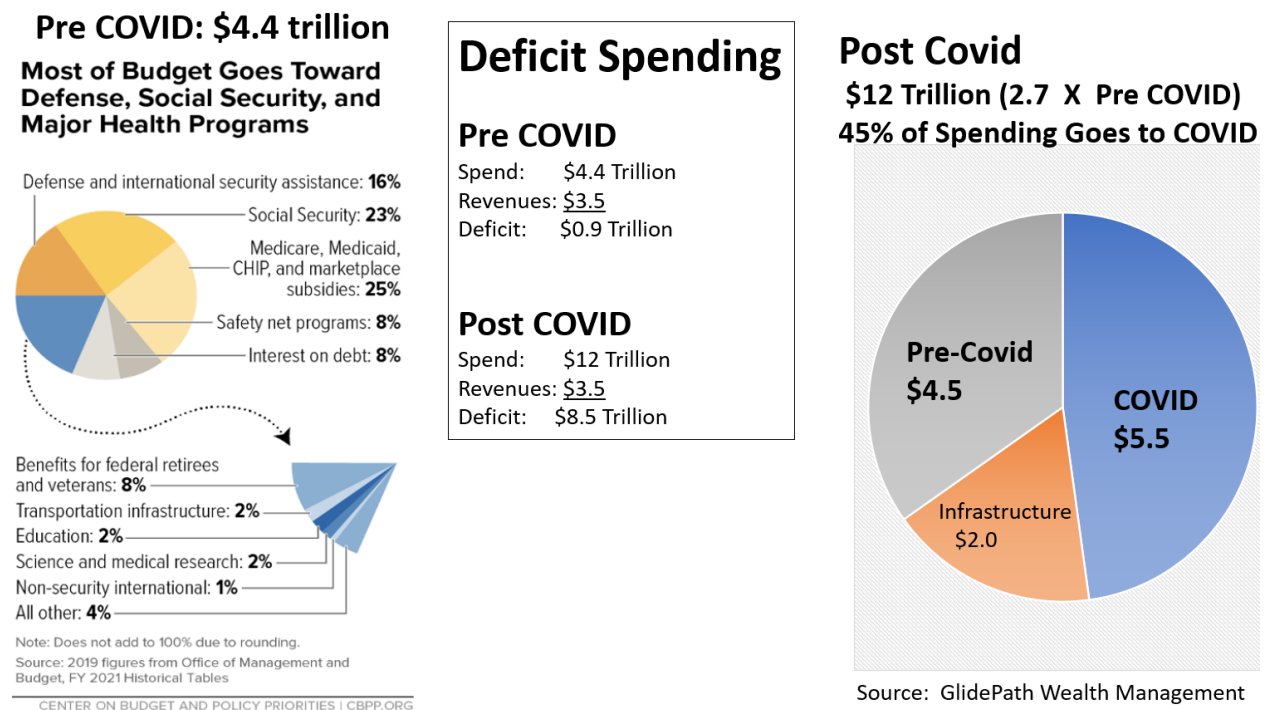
Pre COVID: $4.4 trillion

Most of Budget Goes Toward Defense, Social Security, and Major Health Programs

Defense and international security assistance: **16%**
Social Security: **23%**
Medicare, Medicaid, CHIP, and marketplace subsidies: **25%**
Safety net programs: **8%**
Interest on debt: **8%**

Benefits for federal retirees and veterans: **8%**
Transportation infrastructure: **2%**
Education: **2%**
Science and medical research: **2%**
Non-security international: **1%**
All other: **4%**

Note: Does not add to 100% due to rounding.
Source: 2019 figures from Office of Management and Budget, FY 2021 Historical Tables

CENTER ON BUDGET AND POLICY PRIORITIES | CBPP.ORG

Deficit Spending

Pre COVID
Spend: $4.4 Trillion
Revenues: $3.5
Deficit: $0.9 Trillion

Post COVID
Spend: $12 Trillion
Revenues: $3.5
Deficit: $8.5 Trillion

Post Covid
$12 Trillion (2.7 X Pre COVID)
45% of Spending Goes to COVID

Pre-Covid $4.5
COVID $5.5
Infrastructure $2.0

Source: GlidePath Wealth Management